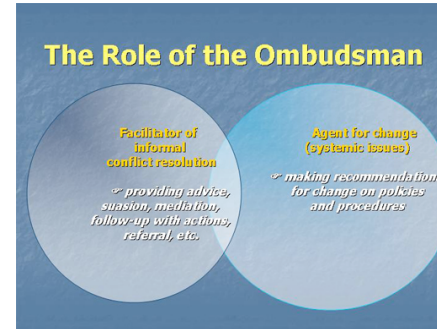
The Role of the Ombudsman

Facilitator of informal conflict resolution

☞ providing advice, suasion, mediation, follow-up with actions, referral, etc.

Agent for change (systemic issues)

☞ making recommendation for change on policies and procedures